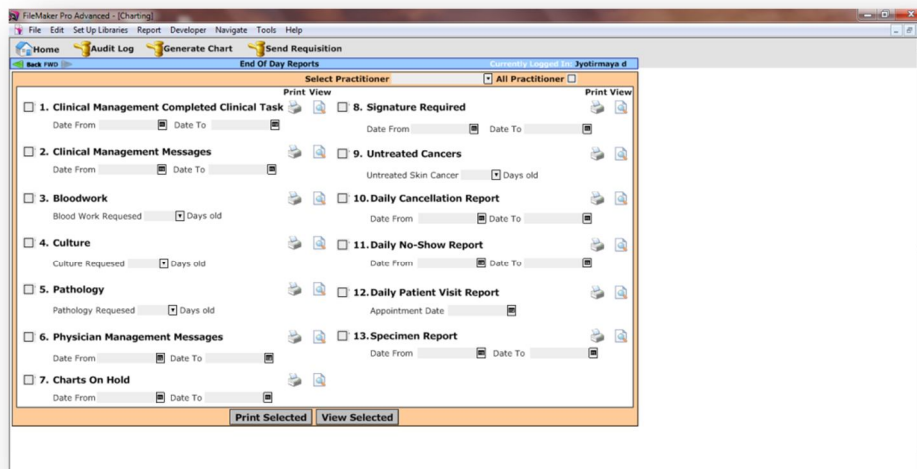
FileMaker Pro Advanced - [Charting]

File Edit Set Up Libraries Report Developer Navigate Tools Help

Home Audit Log Generate Chart Send Requisition

Back FWD End Of Day Reports Currently Logged In: Jyotirmaya d

Select Practitioner All Practitioner

Print View

1. Clinical Management Completed Clinical Task
Date From Date To

2. Clinical Management Messages
Date From Date To

3. Bloodwork
Blood Work Requesed Days old

4. Culture
Culture Requesed Days old

5. Pathology
Pathology Requesed Days old

6. Physician Management Messages
Date From Date To

7. Charts On Hold
Date From Date To

Print View

8. Signature Required
Date From Date To

9. Untreated Cancers
Untreated Skin Cancer Days old

10. Daily Cancellation Report
Date From Date To

11. Daily No-Show Report
Date From Date To

12. Daily Patient Visit Report
Appointment Date

13. Specimen Report
Date From Date To

Print Selected View Selected